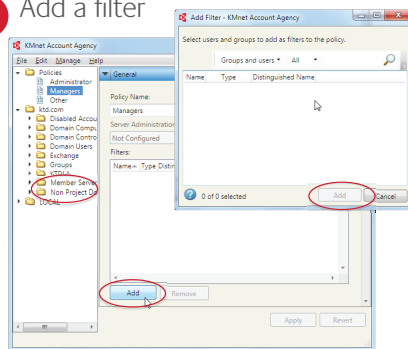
Add a filter

KMnet Account Agency

File Edit Manage Help

Policies
Administrator
Managers
Other
ktdi.com
Disabled Accou
Domain Compu
Domain Contro
Domain Users
Exchange
Groups
KTDLA
Member Serve
Non Project D
LOCAL

General

Policy Name:
Managers
Server Administration
Not Configured
Filters:
Name Type Distin

Add
Remove

Apply
Revert

Add Filter - KMnet Account Agency

Select users and groups to add as filters to the policy.

Groups and users
All

Name
Type
Distinguished Name

0 of 0 selected

Add
Cancel